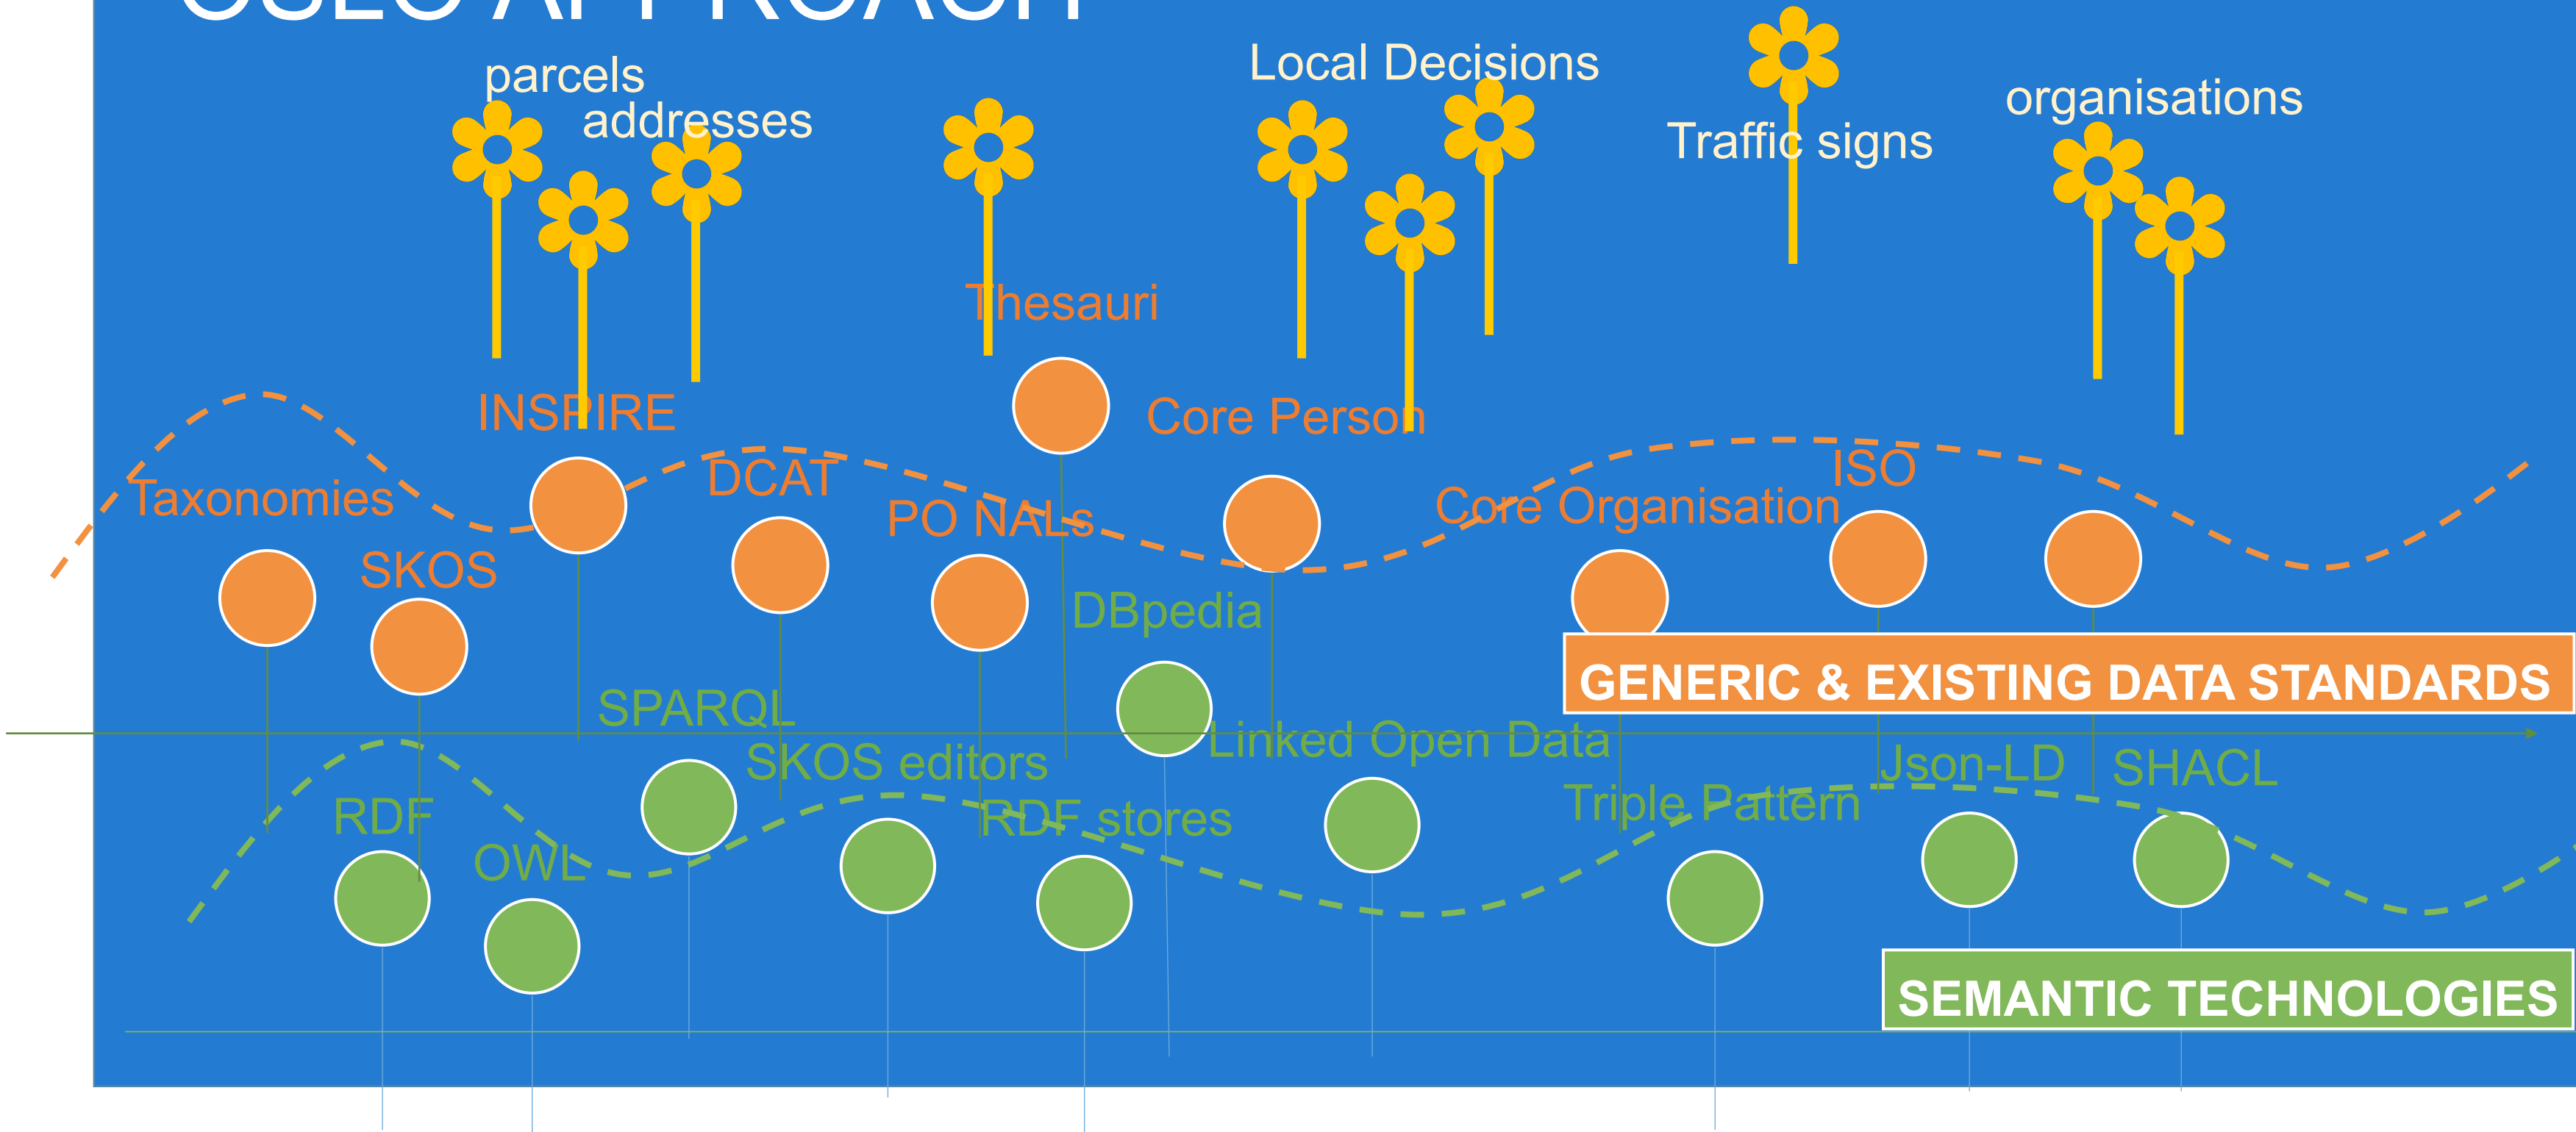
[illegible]

parcels

addresses

Local Decisions

Traffic signs

organisations

Thesauri

INSPIRE

Core Person

DCAT

Taxonomies

PO NALs

ISO

Core Organisation

SKOS

DBpedia

GENERIC & EXISTING DATA STANDARDS

SPARQL

Linked Open Data

SKOS editors

Json-LD

SHACL

RDF

Triple Pattern

RDF stores

OWL

SEMANTIC TECHNOLOGIES